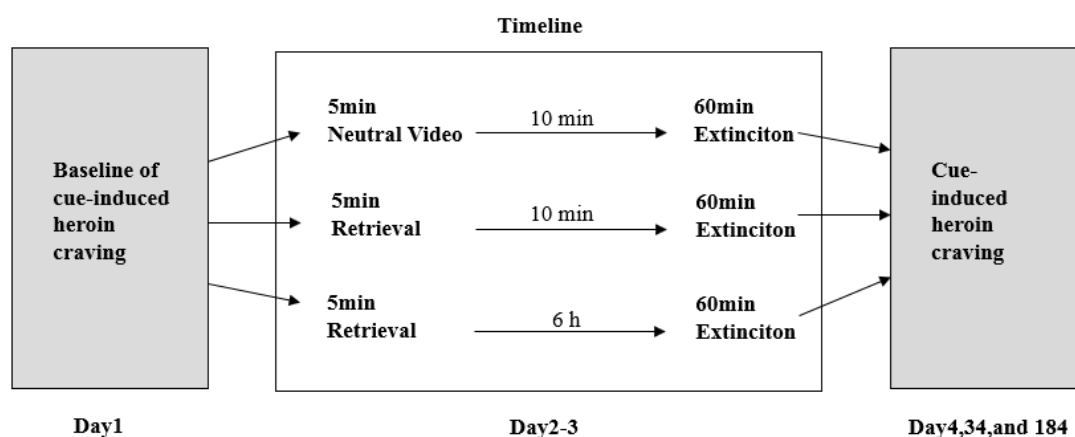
Timeline

Baseline of cue-induced heroin craving

5min Neutral Video

10 min

60min Extinciton

5min Retrieval

10 min

60min Extinciton

5min Retrieval

6 h

60min Extinciton

Cue-induced heroin craving

Day1

Day2-3

Day4,34,and 184